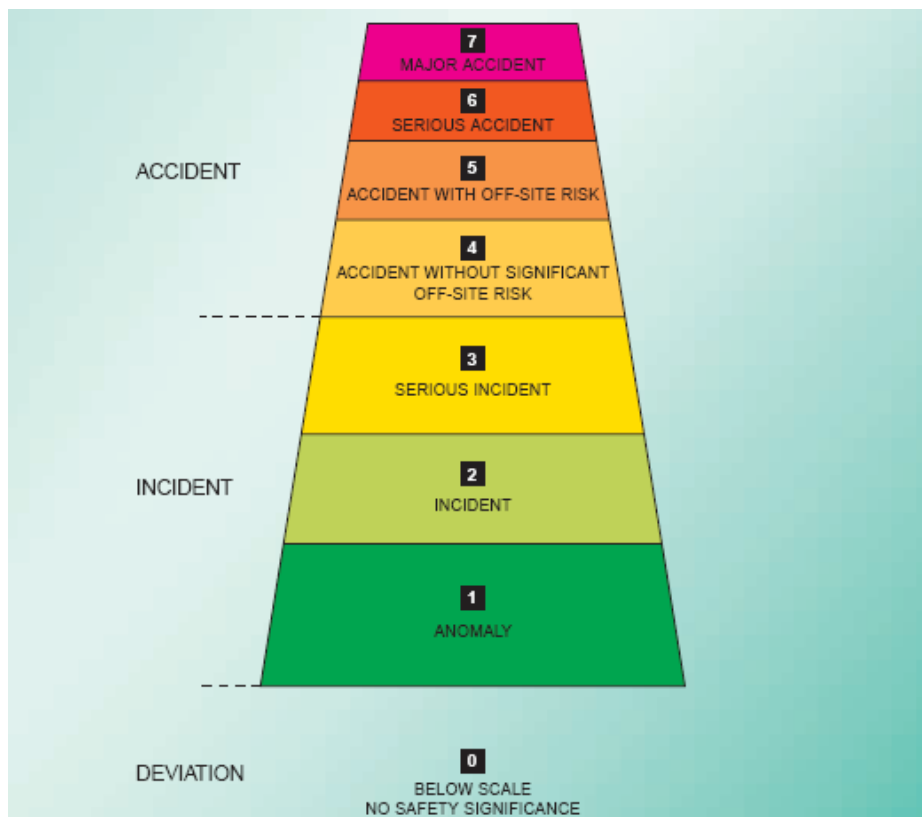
7
MAJOR ACCIDENT

6
SERIOUS ACCIDENT

ACCIDENT

5
ACCIDENT WITH OFF-SITE RISK

4
ACCIDENT WITHOUT SIGNIFICANT OFF-SITE RISK

3
SERIOUS INCIDENT

INCIDENT

2
INCIDENT

1
ANOMALY

DEVIATION

0
BELOW SCALE
NO SAFETY SIGNIFICANCE